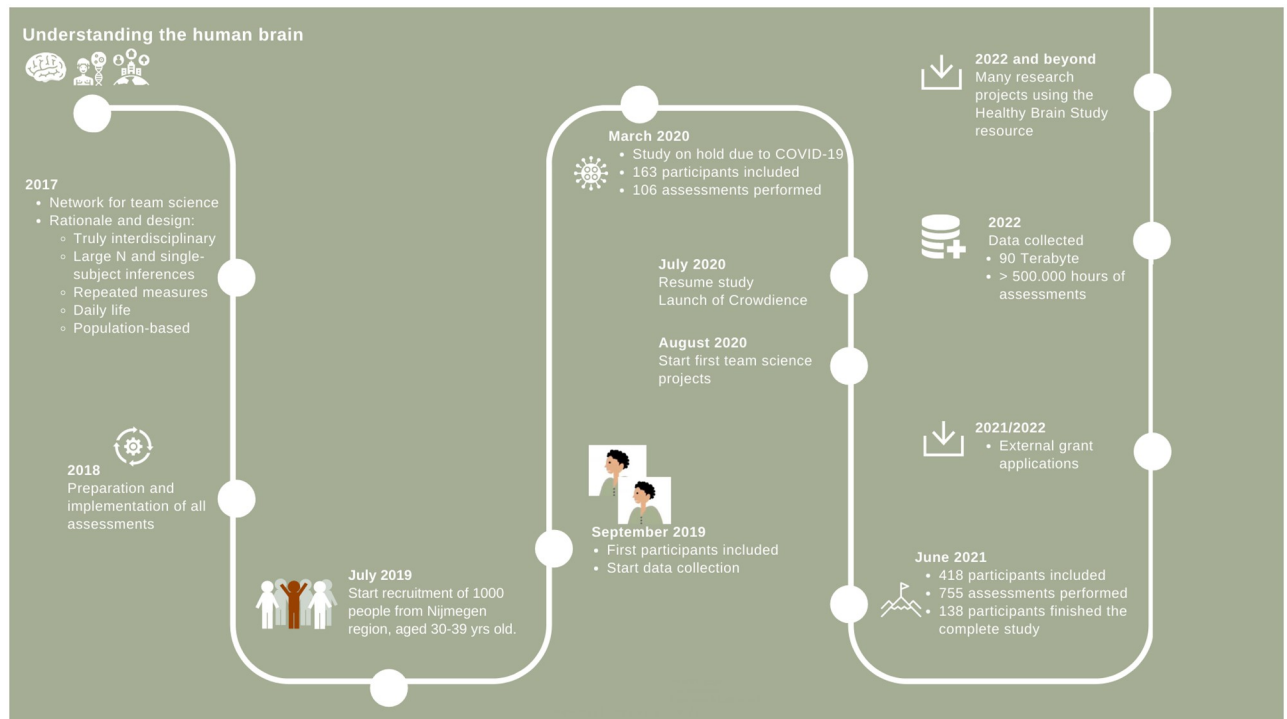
Understanding the human brain

2017
• Network for team science
• Rationale and design:
◦ Truly interdisciplinary
◦ Large N and single-subject inferences
◦ Repeated measures
◦ Daily life
◦ Population-based

2018
Preparation and implementation of all assessments

July 2019
Start recruitment of 1000 people from Nijmegen region, aged 30-39 yrs old.

September 2019
• First participants included
• Start data collection

March 2020
• Study on hold due to COVID-19
• 163 participants included
• 106 assessments performed

July 2020
Resume study
Launch of Crowdience

August 2020
Start first team science projects

June 2021
• 418 participants included
• 755 assessments performed
• 138 participants finished the complete study

2021/2022
• External grant applications

2022
Data collected
• 90 Terabyte
• > 500.000 hours of assessments

2022 and beyond
Many research projects using the Healthy Brain Study resource